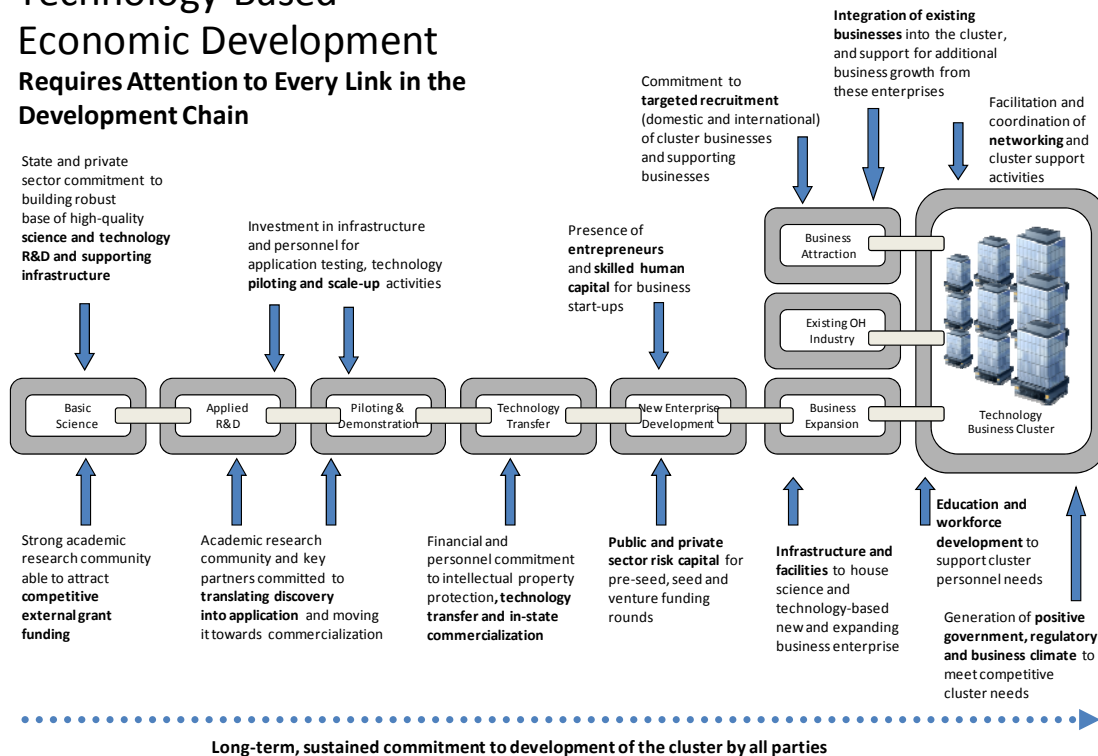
Technology-Based Economic Development
**Requires Attention to Every Link in the Development Chain**

State and private sector commitment to building robust base of high-quality **science and technology R&D and supporting infrastructure**

Investment in infrastructure and personnel for application testing, technology **piloting and scale-up** activities

Presence of **entrepreneurs** and **skilled human capital** for business start-ups

Commitment to **targeted recruitment** (domestic and international) of cluster businesses and supporting businesses

**Integration of existing businesses** into the cluster, and support for additional business growth from these enterprises

Facilitation and coordination of **networking** and cluster support activities

Business Attraction

Existing OH Industry

Basic Science

Applied R&D

Piloting & Demonstration

Technology Transfer

New Enterprise Development

Business Expansion

Technology Business Cluster

Strong academic research community able to attract **competitive external grant funding**

Academic research community and key partners committed to **translating discovery into application** and moving it towards commercialization

Financial and personnel commitment to intellectual property protection**, technology transfer and in-state commercialization**

**Public and private sector risk capital** for pre-seed, seed and venture funding rounds

**Infrastructure and facilities** to house science and technology-based new and expanding business enterprise

**Education and workforce development** to support cluster personnel needs

Generation of **positive government, regulatory and business climate** to meet competitive cluster needs

**Long-term, sustained commitment to development of the cluster by all parties**